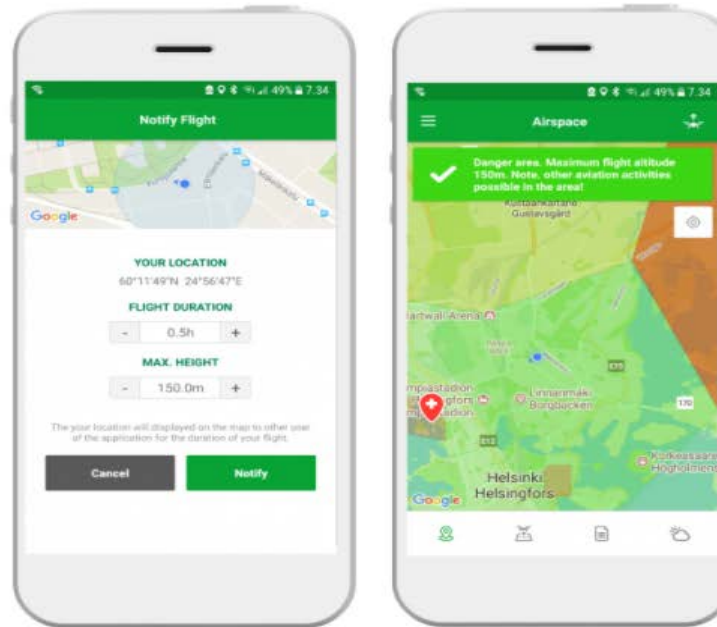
49% 7.34

Notify Flight

Google

YOUR LOCATION

60°11'49"N 24°56'47"E

FLIGHT DURATION

- 0.5h +

MAX. HEIGHT

- 150.0m +

The your location will displayed on the map to other user of the application for the duration of your flight.

Cancel

Notify

49% 7.34

Airspace

Danger area. Maximum flight altitude 150m. Note, other aviation activities possible in the area!

Kustaankartano Gustavsgård

Hartwall Arena

Linnanmäki Borgbacken

Helsinki Helsingfors

Korkeasaari Högholmen

170

Google